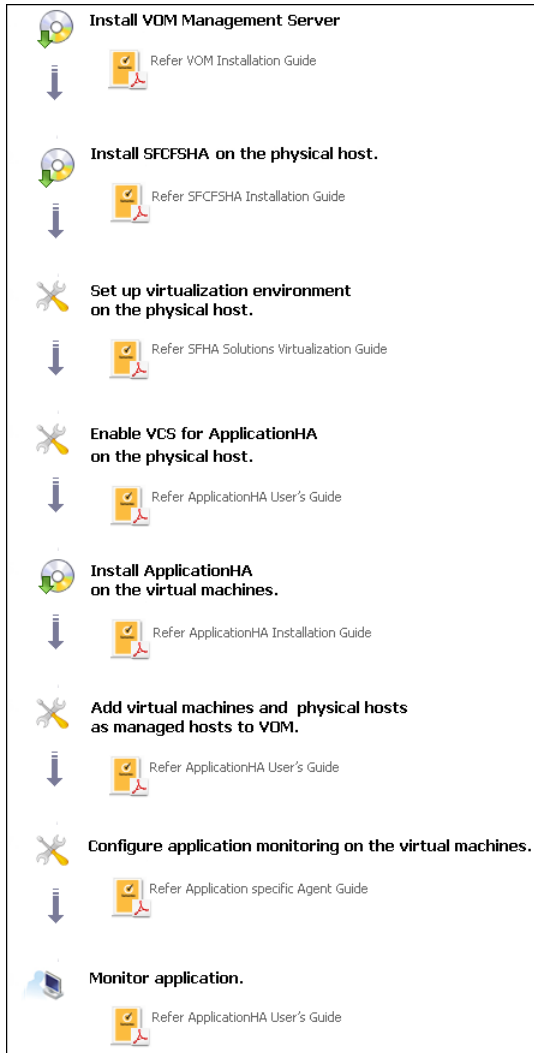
Install VOM Management Server

Refer VOM Installation Guide

Install SFCFSHA on the physical host.

Refer SFCFSHA Installation Guide

Set up virtualization environment on the physical host.

Refer SFHA Solutions Virtualization Guide

Enable VCS for ApplicationHA on the physical host.

Refer ApplicationHA User's Guide

Install ApplicationHA on the virtual machines.

Refer ApplicationHA Installation Guide

Add virtual machines and physical hosts as managed hosts to VOM.

Refer ApplicationHA User's Guide

Configure application monitoring on the virtual machines.

Refer Application specific Agent Guide

Monitor application.

Refer ApplicationHA User's Guide